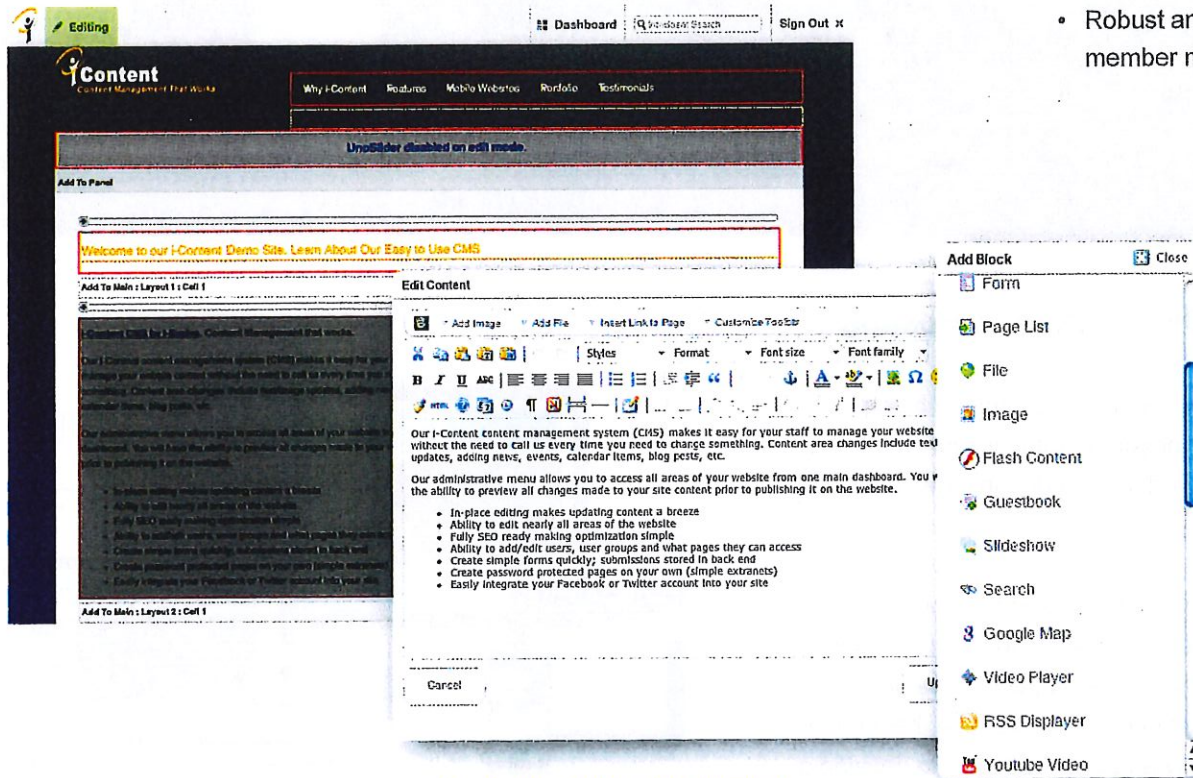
Editing

Dashboard | Sign Out ×

• Robust ar
member r

Content
Content Management That Works

Why i-Content Features Mobile Websites Portfolio Testimonials

UnoSlider disabled on edit mode.

Add To Panel

Welcome to our i-Content Demo Site. Learn About Our Easy to Use CMS

Add To Main : Layout 1 : Cell 1

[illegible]

Add To Main : Layout 2 : Cell 1

Edit Content

Add Image Add File Insert Link to Page Customize Toolbar

Styles Format Font size Font family

Our i-Content content management system (CMS) makes it easy for your staff to manage your website without the need to call us every time you need to change something. Content area changes include text updates, adding news, events, calendar items, blog posts, etc.

Our administrative menu allows you to access all areas of your website from one main dashboard. You w the ability to preview all changes made to your site content prior to publishing it on the website.

• In-place editing makes updating content a breeze
• Ability to edit nearly all areas of the website
• Fully SEO ready making optimization simple
• Ability to add/edit users, user groups and what pages they can access
• Create simple forms quickly; submissions stored in back end
• Create password protected pages on your own (simple extranets)
• Easily integrate your Facebook or Twitter account into your site

Cancel

Up

Add Block
Close
Form
Page List
File
Image
Flash Content
Guestbook
Slideshow
Search
Google Map
Video Player
RSS Displayer
Youtube Video